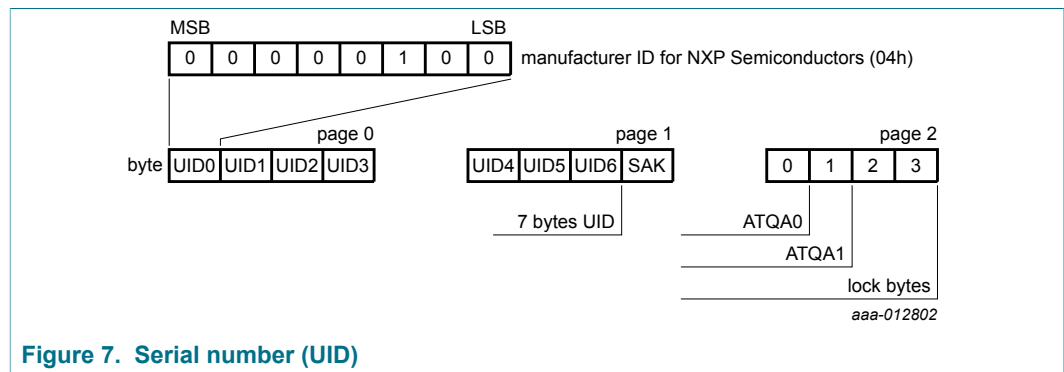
MSB LSB

| 0 | 0 | 0 | 0 | 0 | 1 | 0 | 0 |
|---|---|---|---|---|---|---|---|

manufacturer ID for NXP Semiconductors (04h)

page 0

byte

| UID0 | UID1 | UID2 | UID3 |
|---|---|---|---|

page 1

| UID4 | UID5 | UID6 | SAK |
|---|---|---|---|

page 2

| 0 | 1 | 2 | 3 |
|---|---|---|---|

7 bytes UID

ATQA0

ATQA1

lock bytes

aaa-012802

Figure 7. Serial number (UID)